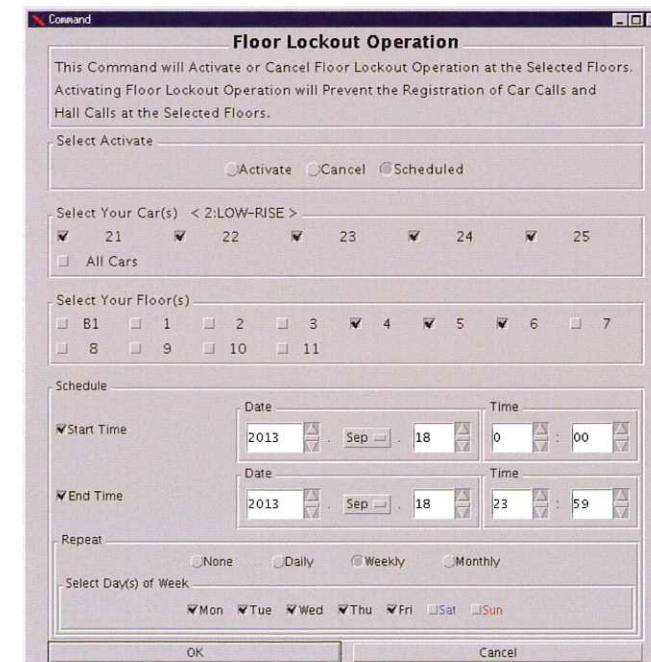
Command

Floor Lockout Operation

This Command will Activate or Cancel Floor Lockout Operation at the Selected Floors. Activating Floor Lockout Operation will Prevent the Registration of Car Calls and Hall Calls at the Selected Floors.

Select Activate

Activate Cancel Scheduled

Select Your Car(s) < 2:LOW-RISE >

21 22 23 24 25

All Cars

Select Your Floor(s)

B1 1 2 3 4 5 6 7

8 9 10 11

Schedule

Start Time

Date

2013 . Sep . 18

Time

0 : 00

End Time

Date

2013 . Sep . 18

Time

23 : 59

Repeat

None Daily Weekly Monthly

Select Day(s) of Week

Mon Tue Wed Thu Fri Sat Sun

OK

Cancel